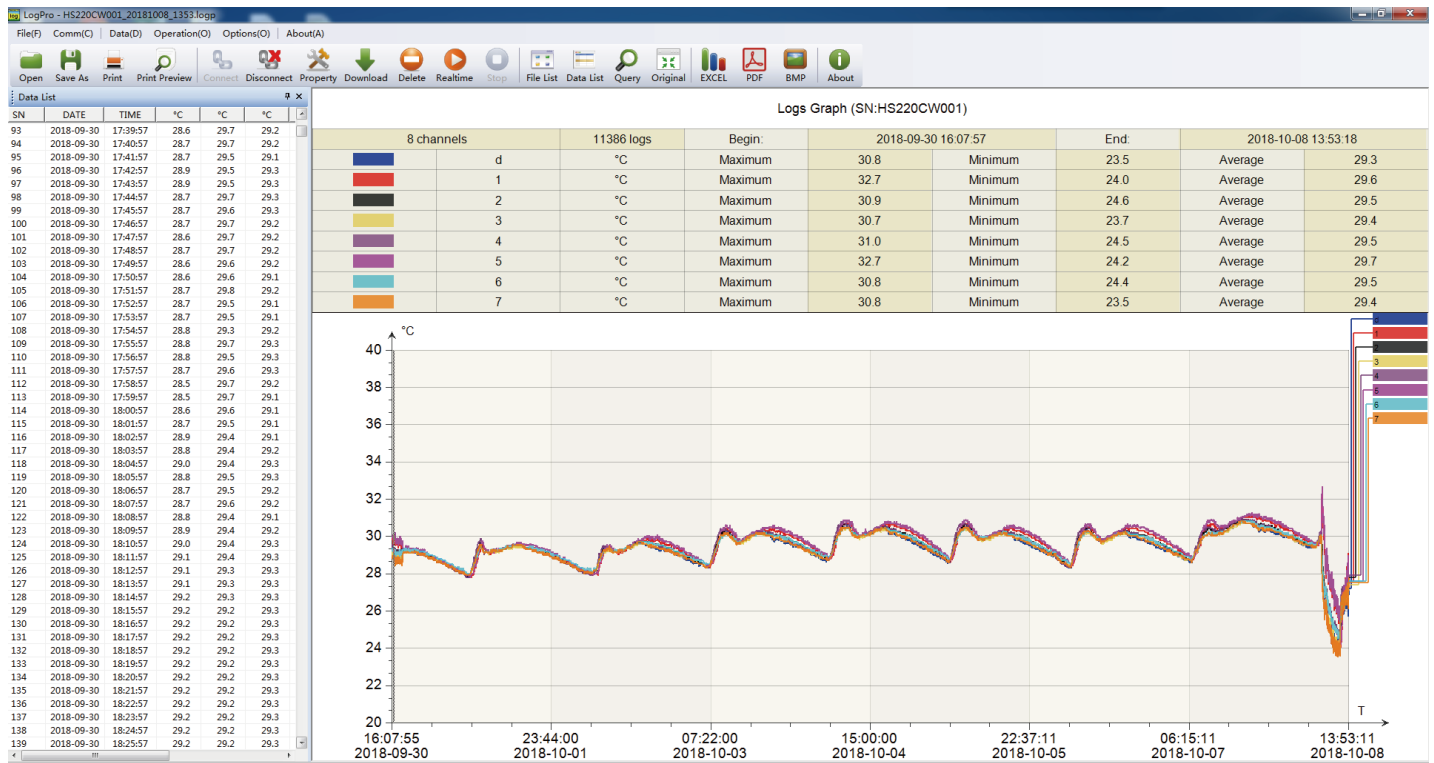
LogPro - HS220CW001_20181008_1353.logp

File(F) Comm(C) Data(D) Operation(O) Options(O) About(A)

Open Save As Print Print Preview Connect Disconnect Property Download Delete Realtime Stop File List Data List Query Original EXCEL PDF BMP About

Data List

| SN | DATE | TIME | °C | °C | °C |
|---|---|---|---|---|---|
| 93 | 2018-09-30 | 17:39:57 | 28.6 | 29.7 | 29.2 |
| 94 | 2018-09-30 | 17:40:57 | 28.7 | 29.7 | 29.2 |
| 95 | 2018-09-30 | 17:41:57 | 28.7 | 29.5 | 29.1 |
| 96 | 2018-09-30 | 17:42:57 | 28.9 | 29.5 | 29.2 |
| 97 | 2018-09-30 | 17:43:57 | 28.9 | 29.5 | 29.3 |
| 98 | 2018-09-30 | 17:44:57 | 28.7 | 29.7 | 29.3 |
| 99 | 2018-09-30 | 17:45:57 | 28.7 | 29.6 | 29.3 |
| 100 | 2018-09-30 | 17:46:57 | 28.7 | 29.7 | 29.2 |
| 101 | 2018-09-30 | 17:47:57 | 28.6 | 29.7 | 29.2 |
| 102 | 2018-09-30 | 17:48:57 | 28.7 | 29.7 | 29.2 |
| 103 | 2018-09-30 | 17:49:57 | 28.6 | 29.6 | 29.2 |
| 104 | 2018-09-30 | 17:50:57 | 28.6 | 29.6 | 29.1 |
| 105 | 2018-09-30 | 17:51:57 | 28.7 | 29.8 | 29.2 |
| 106 | 2018-09-30 | 17:52:57 | 28.7 | 29.5 | 29.1 |
| 107 | 2018-09-30 | 17:53:57 | 28.7 | 29.5 | 29.1 |
| 108 | 2018-09-30 | 17:54:57 | 28.8 | 29.3 | 29.2 |
| 109 | 2018-09-30 | 17:55:57 | 28.8 | 29.7 | 29.3 |
| 110 | 2018-09-30 | 17:56:57 | 28.8 | 29.5 | 29.3 |
| 111 | 2018-09-30 | 17:57:57 | 28.7 | 29.6 | 29.3 |
| 112 | 2018-09-30 | 17:58:57 | 28.5 | 29.7 | 29.2 |
| 113 | 2018-09-30 | 17:59:57 | 28.5 | 29.7 | 29.1 |
| 114 | 2018-09-30 | 18:00:57 | 28.6 | 29.6 | 29.1 |
| 115 | 2018-09-30 | 18:01:57 | 28.7 | 29.5 | 29.1 |
| 116 | 2018-09-30 | 18:02:57 | 28.9 | 29.4 | 29.1 |
| 117 | 2018-09-30 | 18:03:57 | 28.8 | 29.4 | 29.2 |
| 118 | 2018-09-30 | 18:04:57 | 29.0 | 29.4 | 29.3 |
| 119 | 2018-09-30 | 18:05:57 | 28.8 | 29.5 | 29.3 |
| 120 | 2018-09-30 | 18:06:57 | 28.7 | 29.5 | 29.2 |
| 121 | 2018-09-30 | 18:07:57 | 28.7 | 29.6 | 29.2 |
| 122 | 2018-09-30 | 18:08:57 | 28.8 | 29.4 | 29.1 |
| 123 | 2018-09-30 | 18:09:57 | 28.9 | 29.4 | 29.2 |
| 124 | 2018-09-30 | 18:10:57 | 29.0 | 29.4 | 29.3 |
| 125 | 2018-09-30 | 18:11:57 | 29.1 | 29.4 | 29.3 |
| 126 | 2018-09-30 | 18:12:57 | 29.1 | 29.3 | 29.3 |
| 127 | 2018-09-30 | 18:13:57 | 29.1 | 29.3 | 29.3 |
| 128 | 2018-09-30 | 18:14:57 | 29.2 | 29.3 | 29.3 |
| 129 | 2018-09-30 | 18:15:57 | 29.2 | 29.2 | 29.3 |
| 130 | 2018-09-30 | 18:16:57 | 29.2 | 29.2 | 29.3 |
| 131 | 2018-09-30 | 18:17:57 | 29.2 | 29.2 | 29.3 |
| 132 | 2018-09-30 | 18:18:57 | 29.2 | 29.2 | 29.3 |
| 133 | 2018-09-30 | 18:19:57 | 29.2 | 29.2 | 29.3 |
| 134 | 2018-09-30 | 18:20:57 | 29.2 | 29.2 | 29.3 |
| 135 | 2018-09-30 | 18:21:57 | 29.2 | 29.2 | 29.3 |
| 136 | 2018-09-30 | 18:22:57 | 29.2 | 29.2 | 29.3 |
| 137 | 2018-09-30 | 18:23:57 | 29.2 | 29.2 | 29.3 |
| 138 | 2018-09-30 | 18:24:57 | 29.2 | 29.2 | 29.3 |
| 139 | 2018-09-30 | 18:25:57 | 29.2 | 29.2 | 29.3 |

Logs Graph (SN:HS220CW001)

| 8 channels | | 11386 logs | Begin: | 2018-09-30 16:07:57 | | End: | 2018-10-08 13:53:18 | |
|---|---|---|---|---|---|---|---|---|
| | d | °C | Maximum | 30.8 | Minimum | 23.5 | Average | 29.3 |
| | 1 | °C | Maximum | 32.7 | Minimum | 24.0 | Average | 29.6 |
| | 2 | °C | Maximum | 30.9 | Minimum | 24.6 | Average | 29.5 |
| | 3 | °C | Maximum | 30.7 | Minimum | 23.7 | Average | 29.4 |
| | 4 | °C | Maximum | 31.0 | Minimum | 24.5 | Average | 29.5 |
| | 5 | °C | Maximum | 32.7 | Minimum | 24.2 | Average | 29.7 |
| | 6 | °C | Maximum | 30.8 | Minimum | 24.4 | Average | 29.5 |
| | 7 | °C | Maximum | 30.8 | Minimum | 23.5 | Average | 29.4 |

°C
40
38
36
34
32
30
28
26
24
22
20
T
16:07:55 2018-09-30
23:44:00 2018-10-01
07:22:00 2018-10-03
15:00:00 2018-10-04
22:37:11 2018-10-05
06:15:11 2018-10-07
13:53:11 2018-10-08

d 1 2 3 4 5 6 7